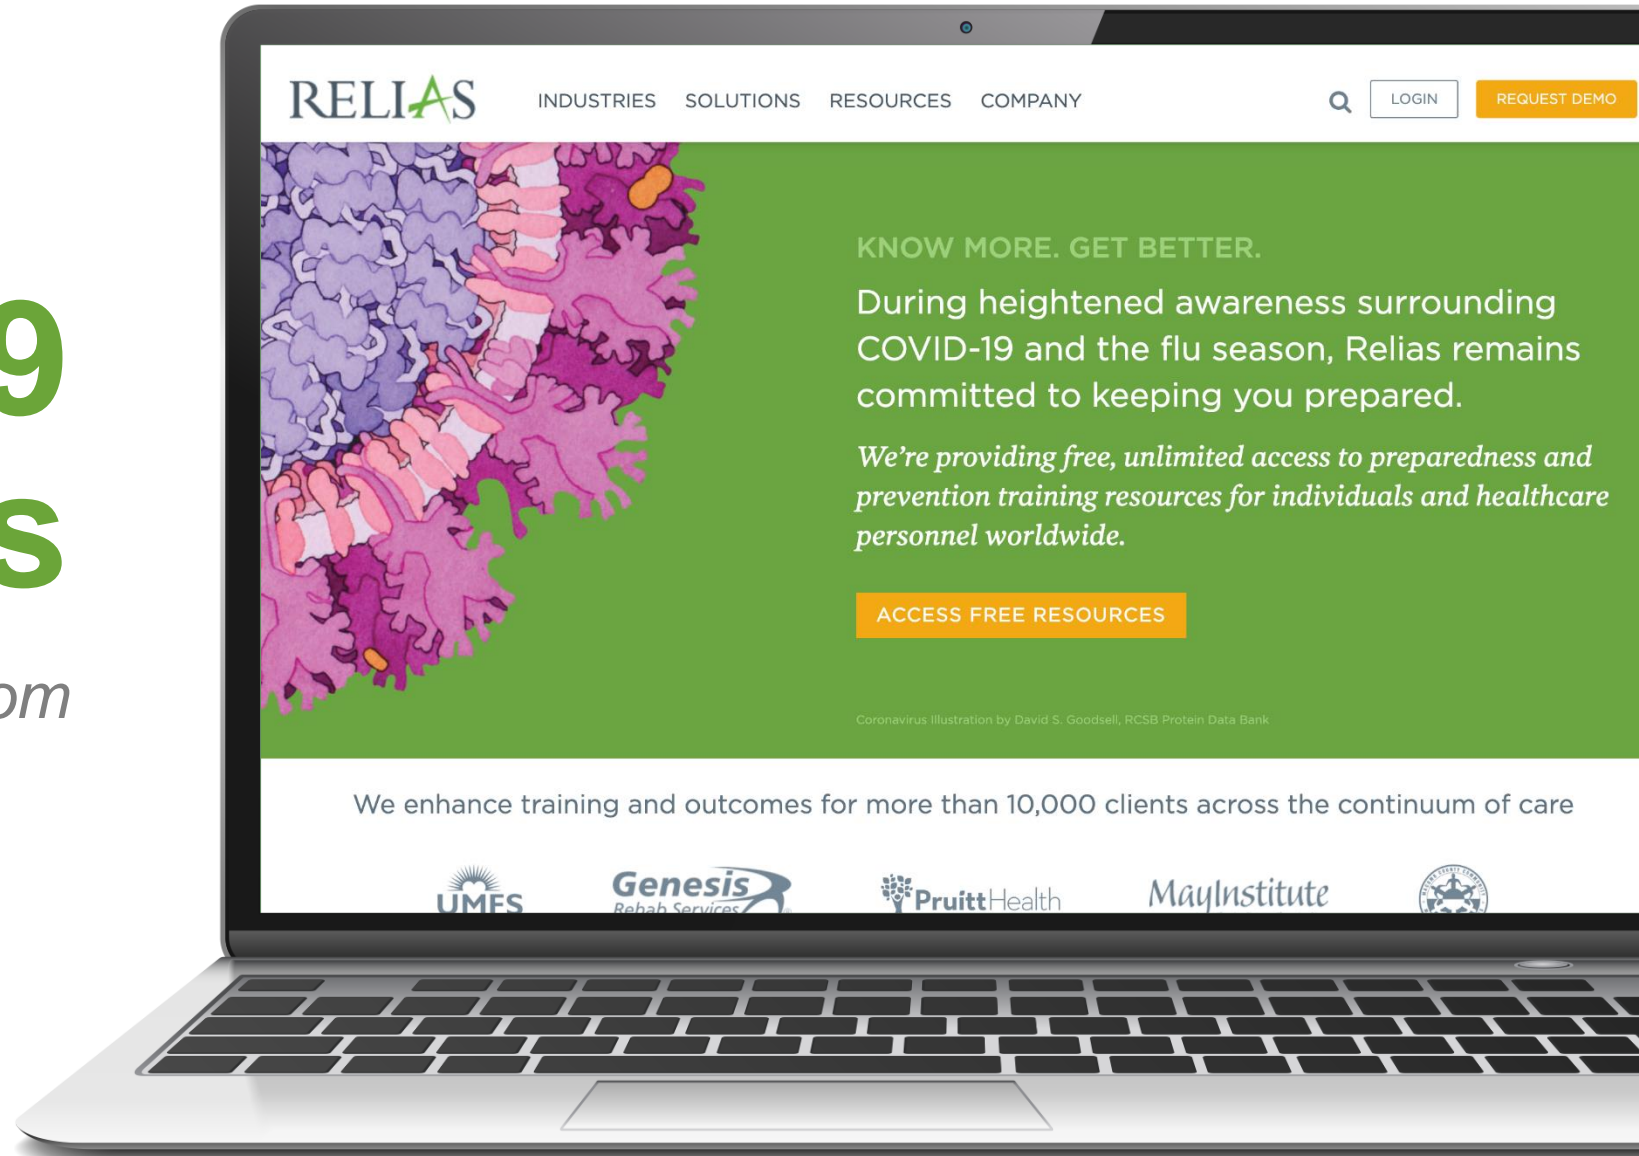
9
s
om

RELIAS INDUSTRIES SOLUTIONS RESOURCES COMPANY LOGIN REQUEST DEMO

KNOW MORE. GET BETTER.

During heightened awareness surrounding COVID-19 and the flu season, Relias remains committed to keeping you prepared.

We're providing free, unlimited access to preparedness and prevention training resources for individuals and healthcare personnel worldwide.

ACCESS FREE RESOURCES

Coronavirus Illustration by David S. Goodsell, RCSB Protein Data Bank

We enhance training and outcomes for more than 10,000 clients across the continuum of care

UMFS Genesis Rehab Services PruittHealth MayInstitute